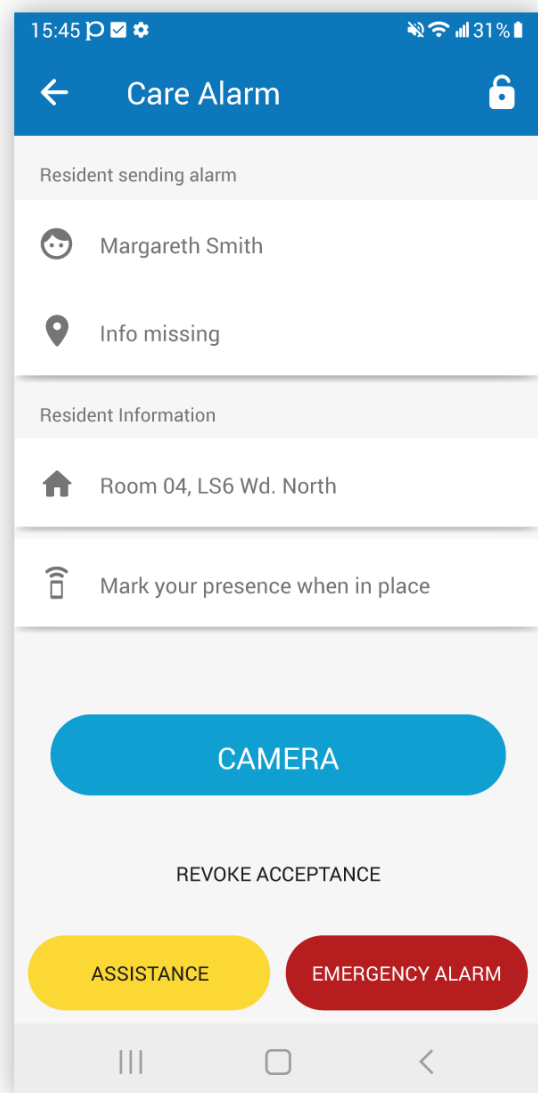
15:45 31%

Care Alarm

Resident sending alarm

Margareth Smith

Info missing

Resident Information

Room 04, LS6 Wd. North

Mark your presence when in place

CAMERA

REVOKE ACCEPTANCE

ASSISTANCE

EMERGENCY ALARM